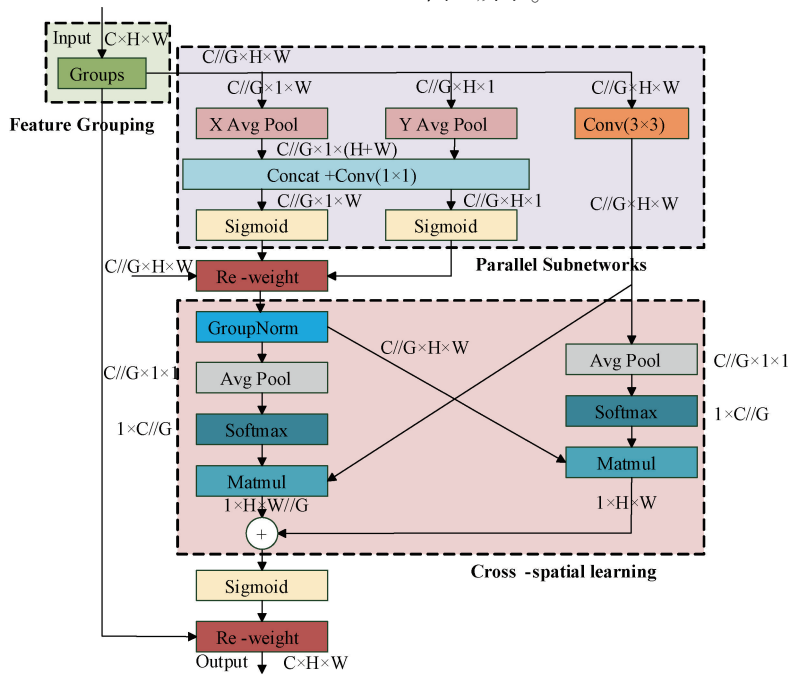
Input C×H×W

Groups

Feature Grouping

C//G×H×W

C//G×1×W

C//G×H×1

C//G×H×W

X Avg Pool

Y Avg Pool

Conv(3×3)

C//G×1×(H+W)

Concat +Conv(1×1)

C//G×1×W

C//G×H×1

C//G×H×W

Sigmoid

Sigmoid

C//G×H×W

Re -weight

Parallel Subnetworks

GroupNorm

C//G×H×W

C//G×1×1

Avg Pool

Avg Pool

C//G×1×1

1×C//G

Softmax

Softmax

1×C//G

Matmul

Matmul

1×H×W//G

1×H×W

+

Cross -spatial learning

Sigmoid

Re -weight

Output C×H×W